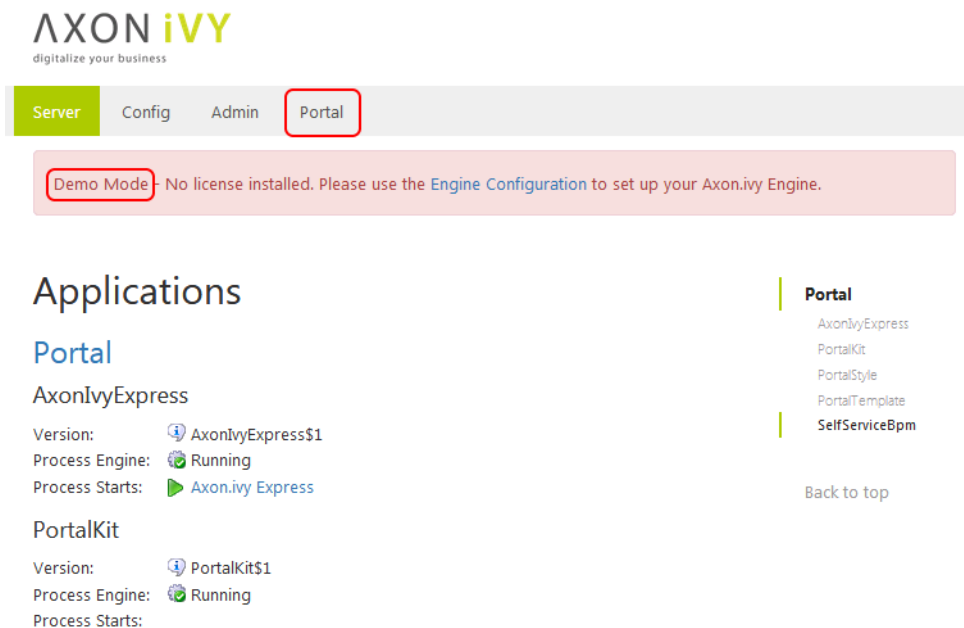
ΛXON iVY
digitalize your business

Server Config Admin Portal

Demo Mode - No license installed. Please use the Engine Configuration to set up your Axon.ivy Engine.

Applications

Portal

AxonIvyExpress

Version: AxonIvyExpress$1
Process Engine: Running
Process Starts: Axon.ivy Express

PortalKit

Version: PortalKit$1
Process Engine: Running
Process Starts:

Portal
AxonIvyExpress
PortalKit
PortalStyle
PortalTemplate
SelfServiceBpm

Back to top